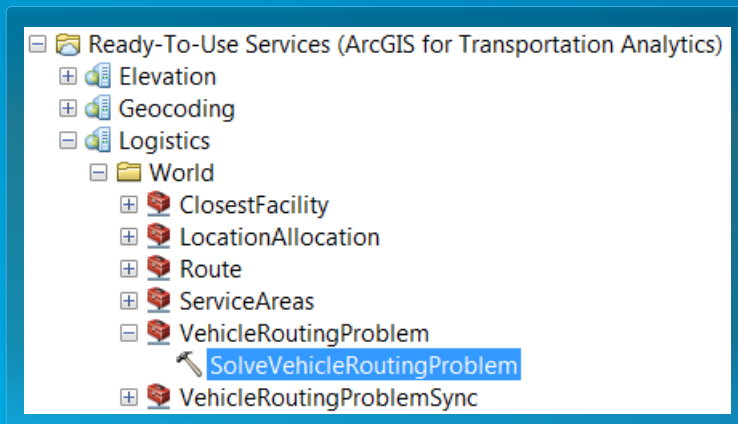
Ready-To-Use Services (ArcGIS for Transportation Analytics)
Elevation
Geocoding
Logistics
World
ClosestFacility
LocationAllocation
Route
ServiceAreas
VehicleRoutingProblem
SolveVehicleRoutingProblem
VehicleRoutingProblemSync